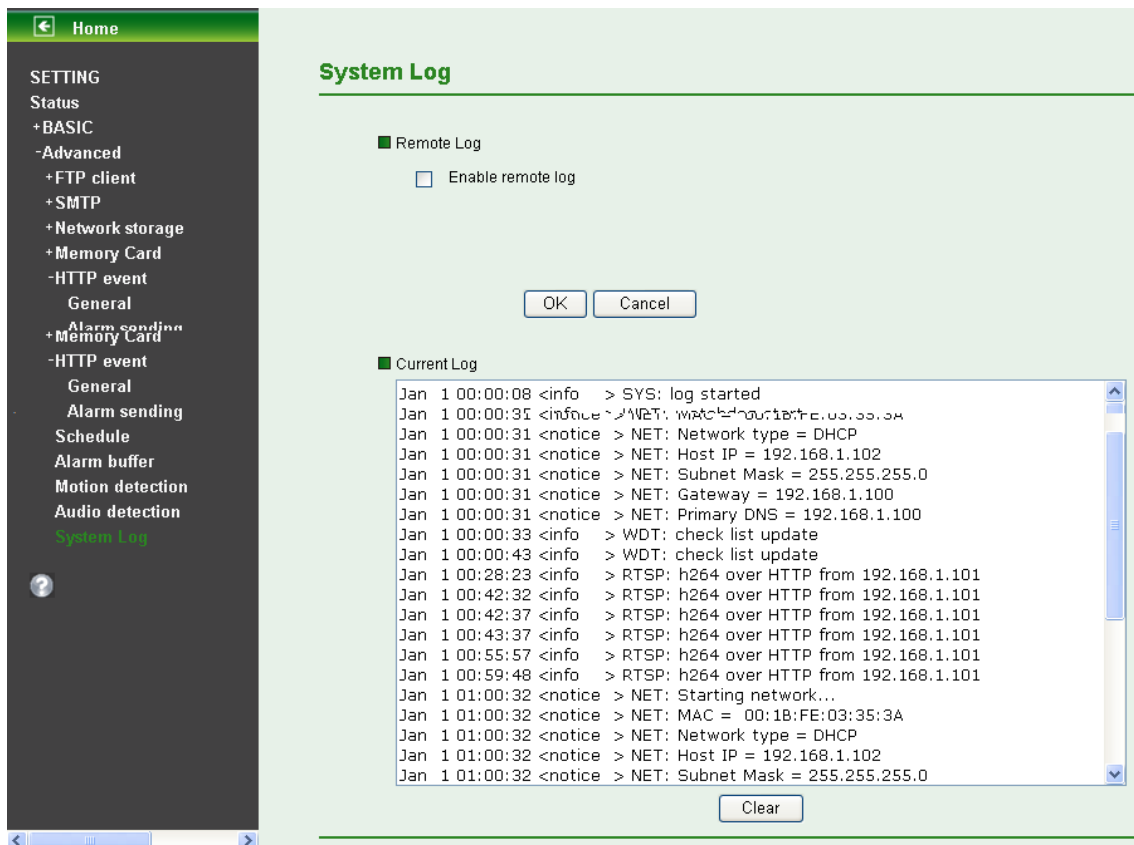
Home

SETTING
Status
+BASIC
-Advanced
+FTP client
+SMTP
+Network storage
+Memory Card
-HTTP event
General
Alarm sending
+Memory Card
-HTTP event
General
Alarm sending
Schedule
Alarm buffer
Motion detection
Audio detection
System Log

System Log

Remote Log

Enable remote log

OK Cancel

Current Log

Jan 1 00:00:08 <info > SYS: log started
Jan 1 00:00:31 <notice > NET: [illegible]FE:03:35:3A
Jan 1 00:00:31 <notice > NET: Network type = DHCP
Jan 1 00:00:31 <notice > NET: Host IP = 192.168.1.102
Jan 1 00:00:31 <notice > NET: Subnet Mask = 255.255.255.0
Jan 1 00:00:31 <notice > NET: Gateway = 192.168.1.100
Jan 1 00:00:31 <notice > NET: Primary DNS = 192.168.1.100
Jan 1 00:00:33 <info > WDT: check list update
Jan 1 00:00:43 <info > WDT: check list update
Jan 1 00:28:23 <info > RTSP: h264 over HTTP from 192.168.1.101
Jan 1 00:42:32 <info > RTSP: h264 over HTTP from 192.168.1.101
Jan 1 00:42:37 <info > RTSP: h264 over HTTP from 192.168.1.101
Jan 1 00:43:37 <info > RTSP: h264 over HTTP from 192.168.1.101
Jan 1 00:55:57 <info > RTSP: h264 over HTTP from 192.168.1.101
Jan 1 00:59:48 <info > RTSP: h264 over HTTP from 192.168.1.101
Jan 1 01:00:32 <notice > NET: Starting network...
Jan 1 01:00:32 <notice > NET: MAC = 00:1B:FE:03:35:3A
Jan 1 01:00:32 <notice > NET: Network type = DHCP
Jan 1 01:00:32 <notice > NET: Host IP = 192.168.1.102
Jan 1 01:00:32 <notice > NET: Subnet Mask = 255.255.255.0

Clear